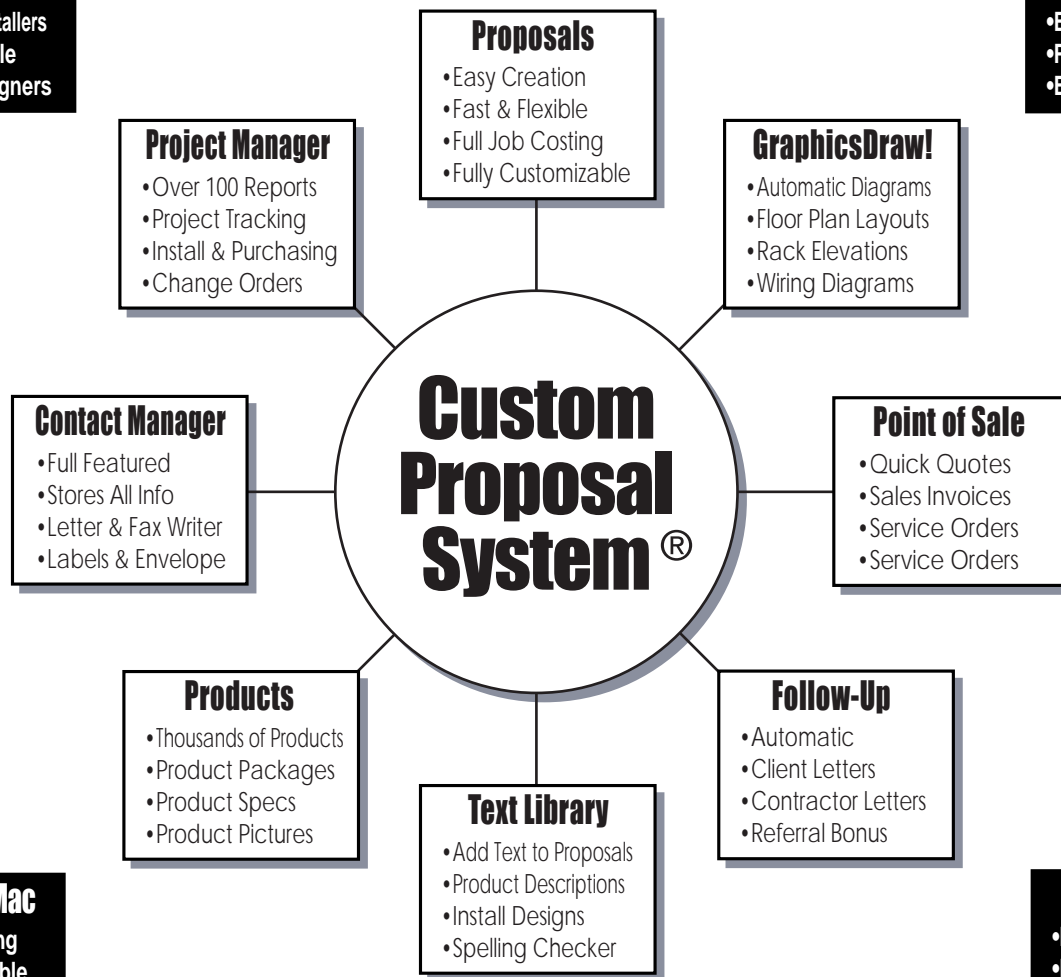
tallers
le
gners

•E
•F
•E

Proposals
•Easy Creation
•Fast & Flexible
•Full Job Costing
•Fully Customizable

Project Manager
•Over 100 Reports
•Project Tracking
•Install & Purchasing
•Change Orders

GraphicsDraw!
•Automatic Diagrams
•Floor Plan Layouts
•Rack Elevations
•Wiring Diagrams

Contact Manager
•Full Featured
•Stores All Info
•Letter & Fax Writer
•Labels & Envelope

Custom Proposal System ®

Point of Sale
•Quick Quotes
•Sales Invoices
•Service Orders
•Service Orders

Products
•Thousands of Products
•Product Packages
•Product Specs
•Product Pictures

Follow-Up
•Automatic
•Client Letters
•Contractor Letters
•Referral Bonus

Text Library
•Add Text to Proposals
•Product Descriptions
•Install Designs
•Spelling Checker

Mac
ng
ble

•
•